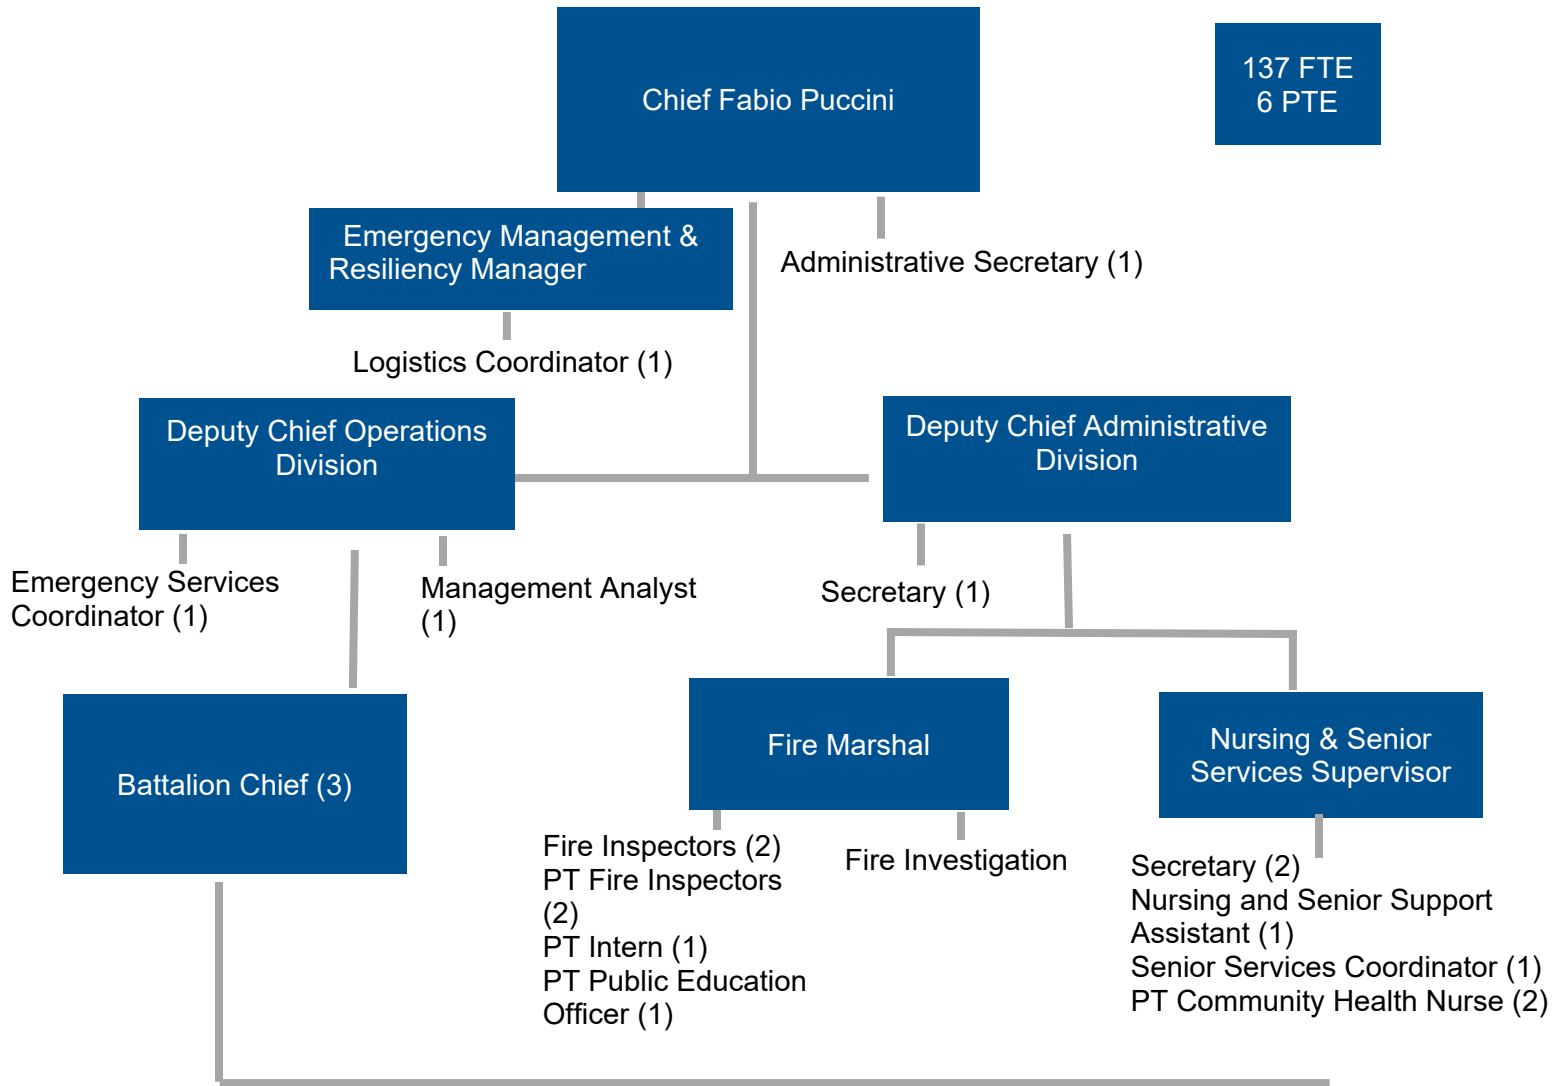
Chief Fabio Puccini

137 FTE
6 PTE

Emergency Management & Resiliency Manager

Administrative Secretary (1)

Logistics Coordinator (1)

Deputy Chief Operations Division

Deputy Chief Administrative Division

Emergency Services Coordinator (1)

Management Analyst (1)

Secretary (1)

Battalion Chief (3)

Fire Marshal

Nursing & Senior Services Supervisor

Fire Inspectors (2)
PT Fire Inspectors (2)
PT Intern (1)
PT Public Education Officer (1)

Fire Investigation

Secretary (2)
Nursing and Senior Support Assistant (1)
Senior Services Coordinator (1)
PT Community Health Nurse (2)